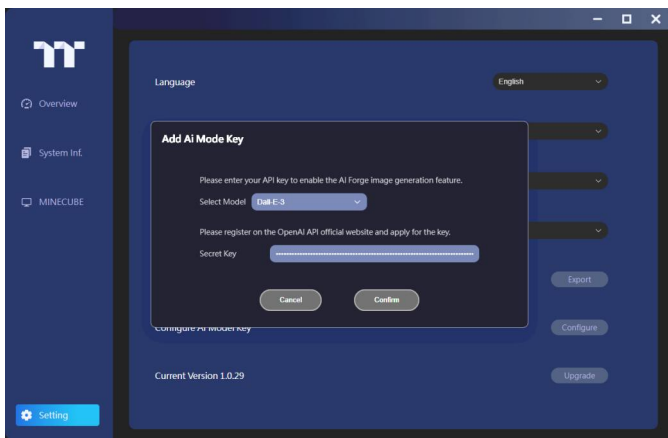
TT

Overview

System Inf.

MINECUBE

Setting

Language

English

Add Ai Mode Key

Please enter your API key to enable the AI Forge image generation feature.

Select Model Dall-E-3

Please register on the OpenAI API official website and apply for the key.

Secret Key ••••••••••••••••••••••••••••••••••••••••••••••••••••

Cancel

Confirm

Export

Configure AI Model Key

Configure

Current Version 1.0.29

Upgrade